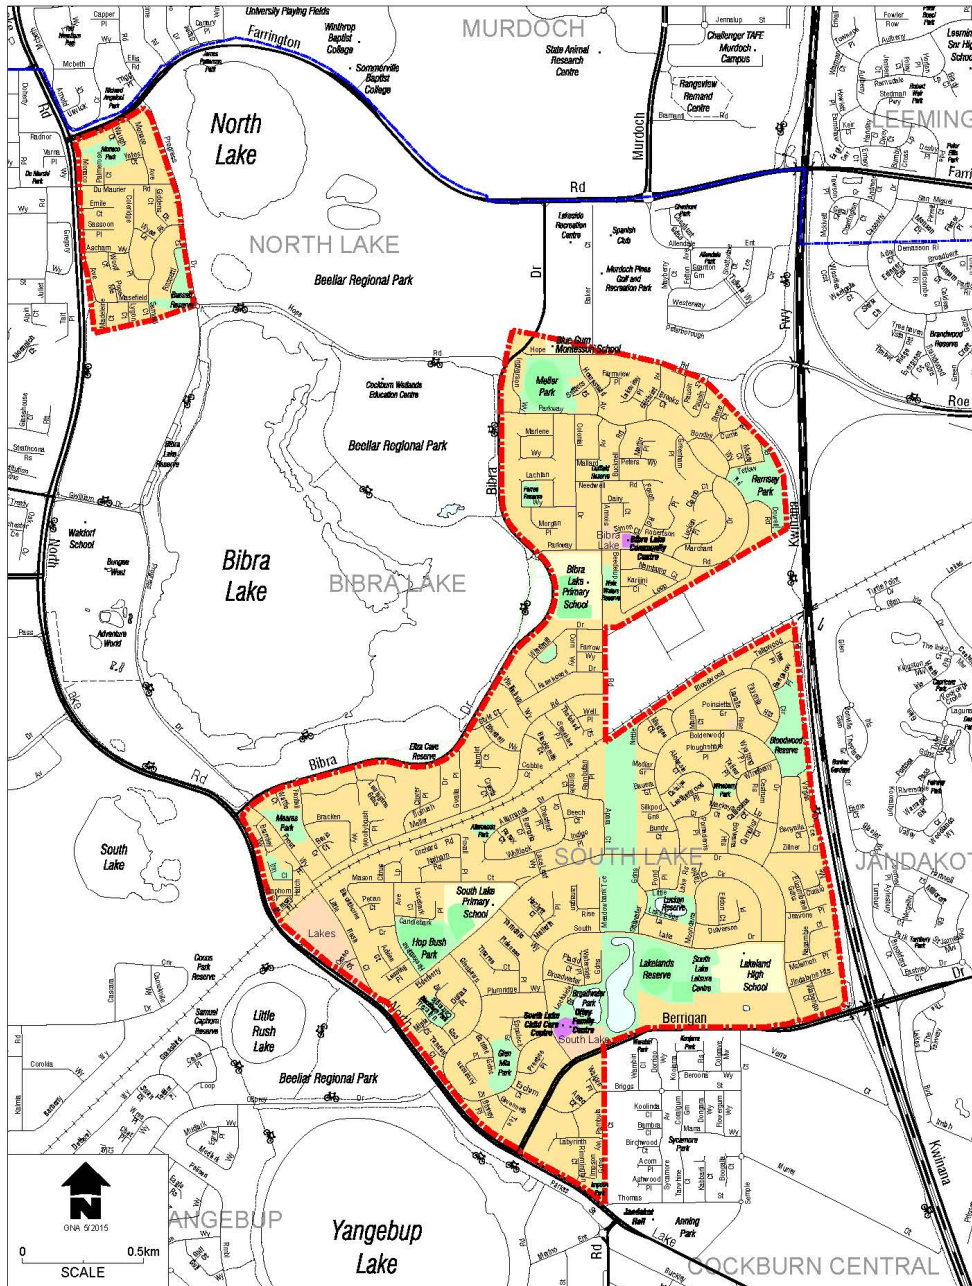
University Playing Fields
Winthrop Baptist College
Sommerville Baptist College
MURDOCH
State Animal Research Centre
Challenger TAFE Murdoch Campus
Rangeview Remand Centre
Murdoch
Farrington
North Lake
NORTH LAKE
Beeliar Regional Park
Rd
Lakeside Recreation Centre
Spanish Club
Murdoch Pines Golf and Recreation Park
LEEMING
Dr
Baker
Fwy
Roe
Hope
Blue Gum Montessori School
Cockburn Wetlands Education Centre
Beeliar Regional Park
Bibra
Meller Park
Parkway
Marlene
Lachlan
Needwell
Ramsay Park
Tetlow
Bibra Lake Community Centre
Bibra Lake
Kwinana
Bibra Lake Primary School
Bibra Lake
BIBRA LAKE
Waldorf School
Bungee West
Adventure World
North
Lake
Rd
Bibra
Dr
Elita Cave Reserve
Bloodwood Reserve
Bloodwood
Poinsettia
Bolderwood
Ploughshare
Windsong Park
Meares Park
Bracken
South Lake
SOUTH LAKE
JANDAKOT
South Lake Primary School
Hop Bush Park
Lakes
Lakelands Reserve
South Lake Leisure Centre
Lakeland High School
Berrigan
South Lake
South Lakes Child Care Centre
Glen Iris Park
Little Rush Lake
Coogee Park Reserve
Samuel Capham Reserve
Beeliar Regional Park
Yangebup Lake
ANGEBUP
COCKBURN CENTRAL
Lake
Dr
Jandakot
Anning Park
Sycamore Park
Kwinana
GNA 5/2015
0
0.5km
SCALE